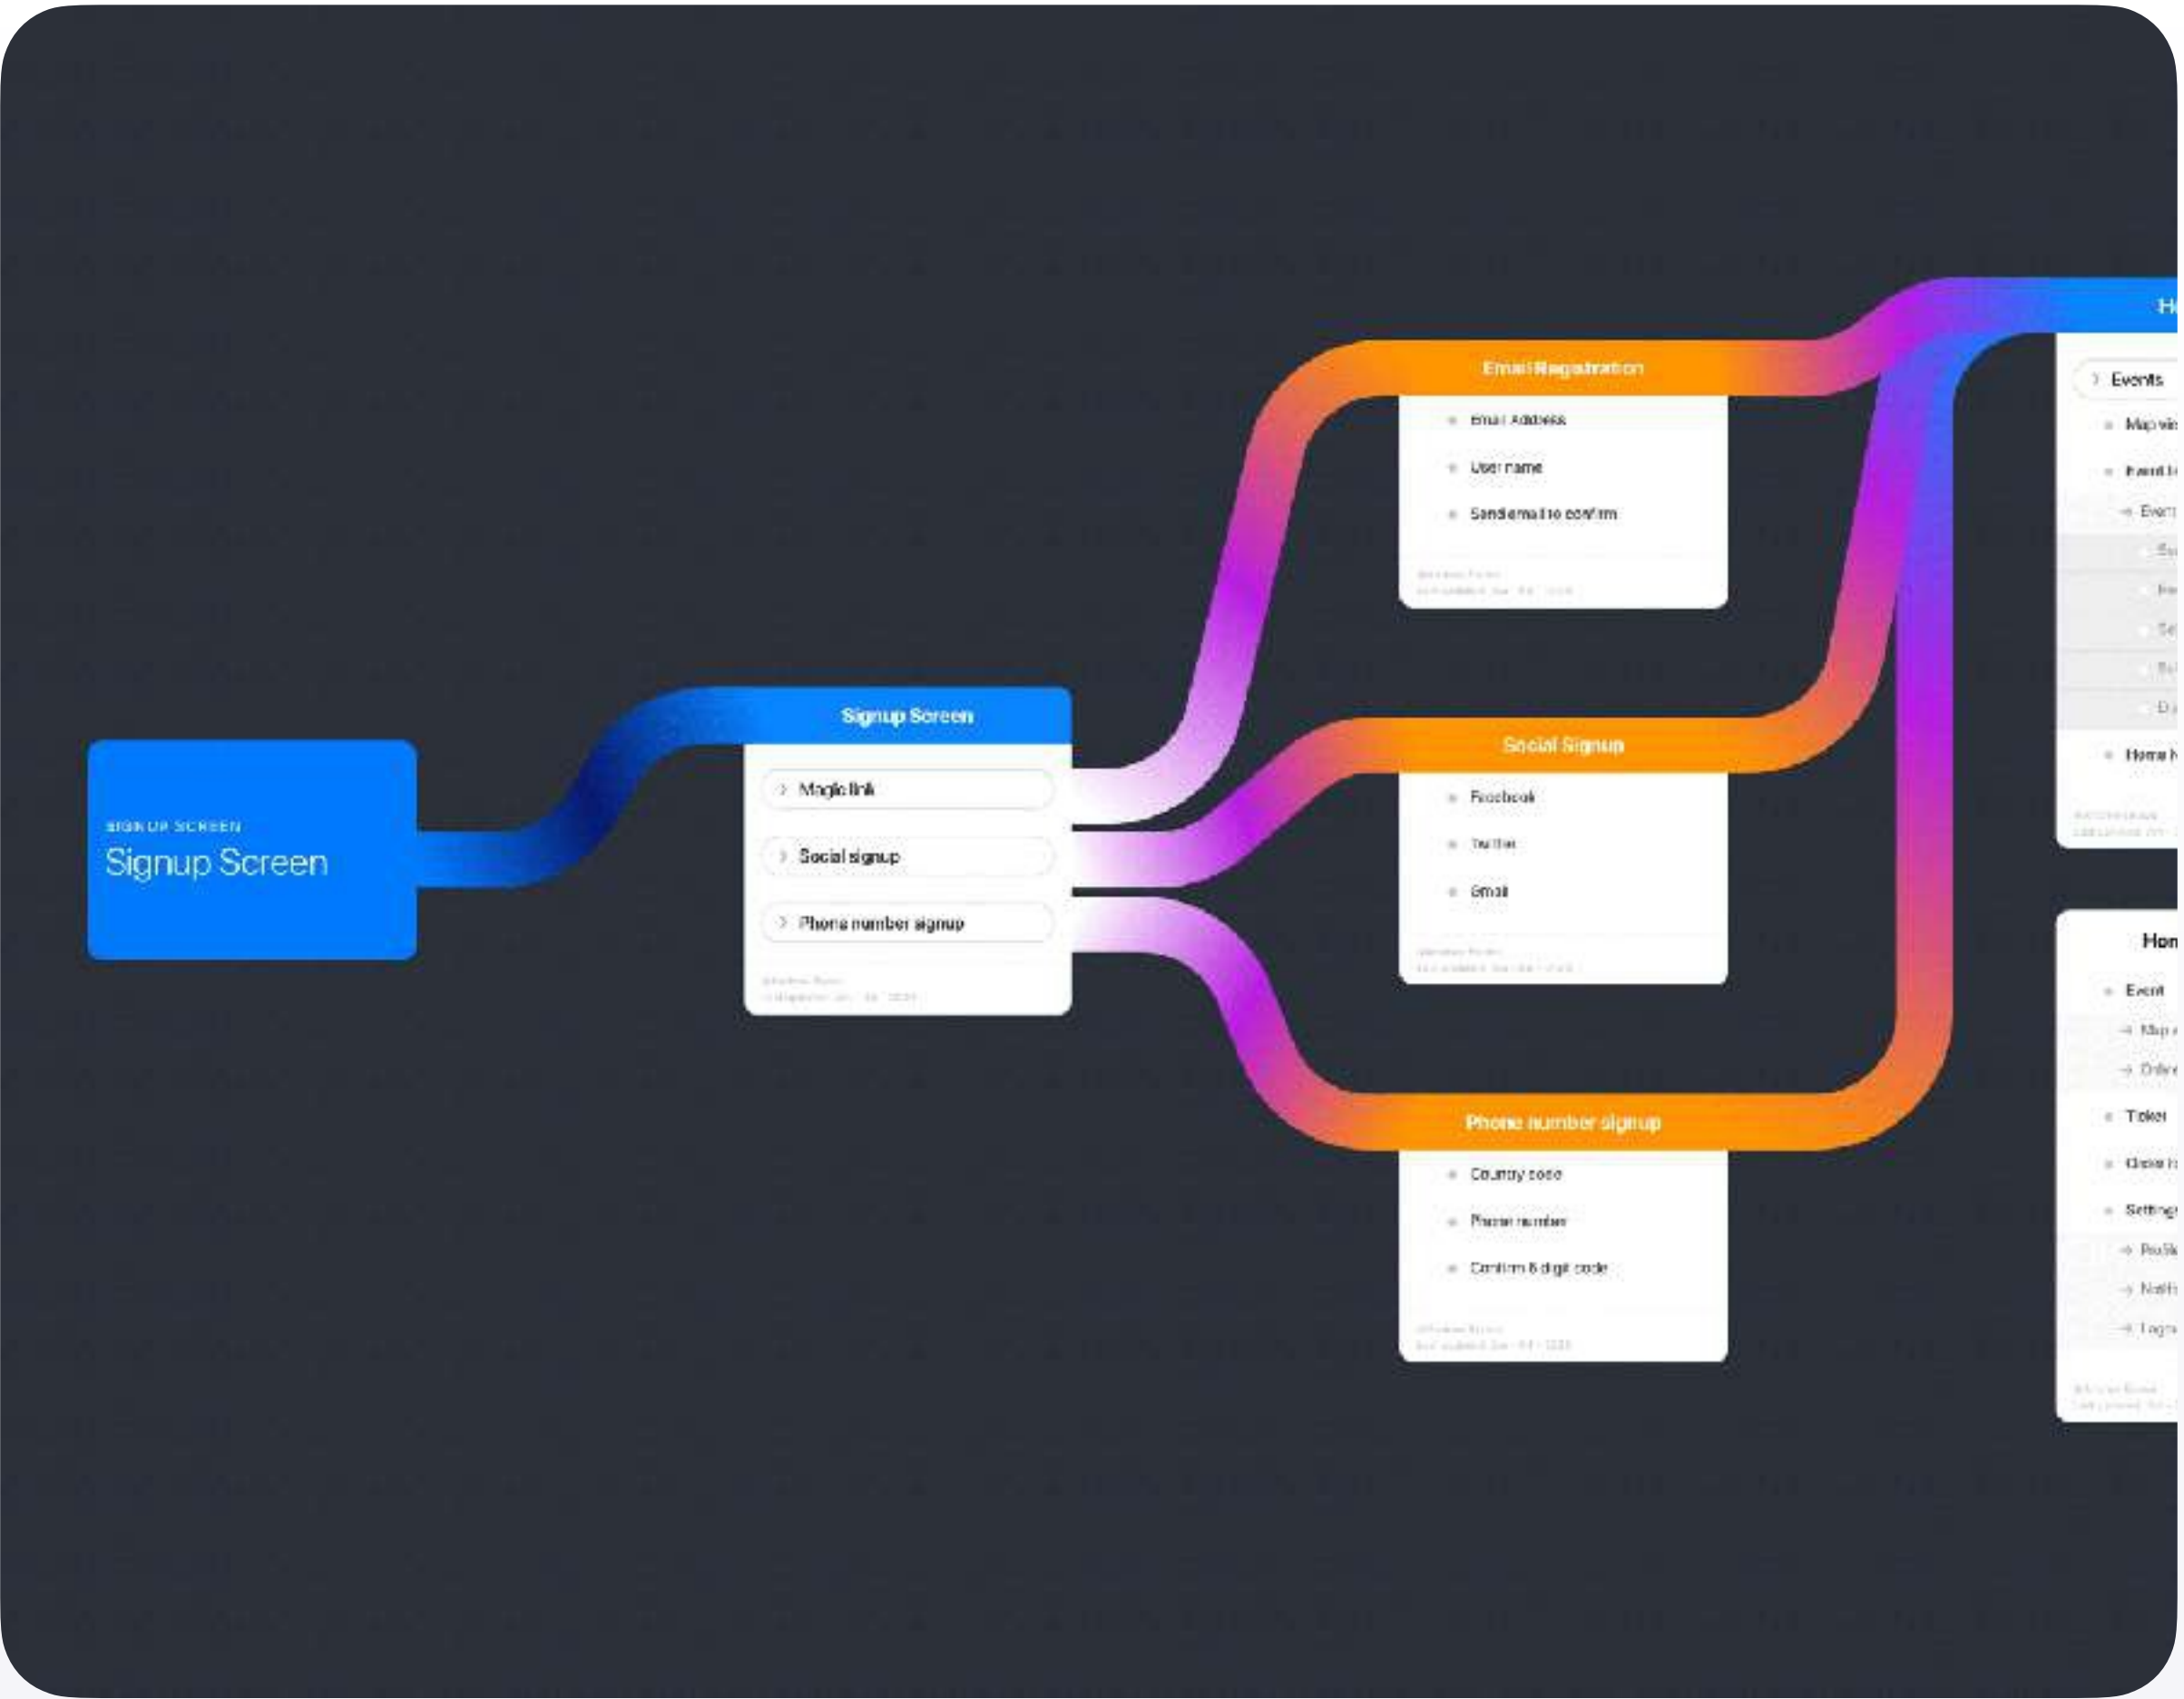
SIGNUP SCREEN
Signup Screen

Signup Screen
Magic link
Social signup
Phone number signup
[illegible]

Email Registration
Email Address
User name
Send email to confirm
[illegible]

Social Signup
Facebook
Twitter
Gmail
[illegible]

Phone number signup
Country code
Phone number
Confirm 6 digit code
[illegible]

H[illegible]
Events
Map vi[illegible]
Event l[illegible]
Event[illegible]
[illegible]
Home N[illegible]
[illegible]

Hon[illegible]
Event
Map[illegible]
Onlin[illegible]
Ticket
Check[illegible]
Setting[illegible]
Profil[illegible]
Notifi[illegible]
Logo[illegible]
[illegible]